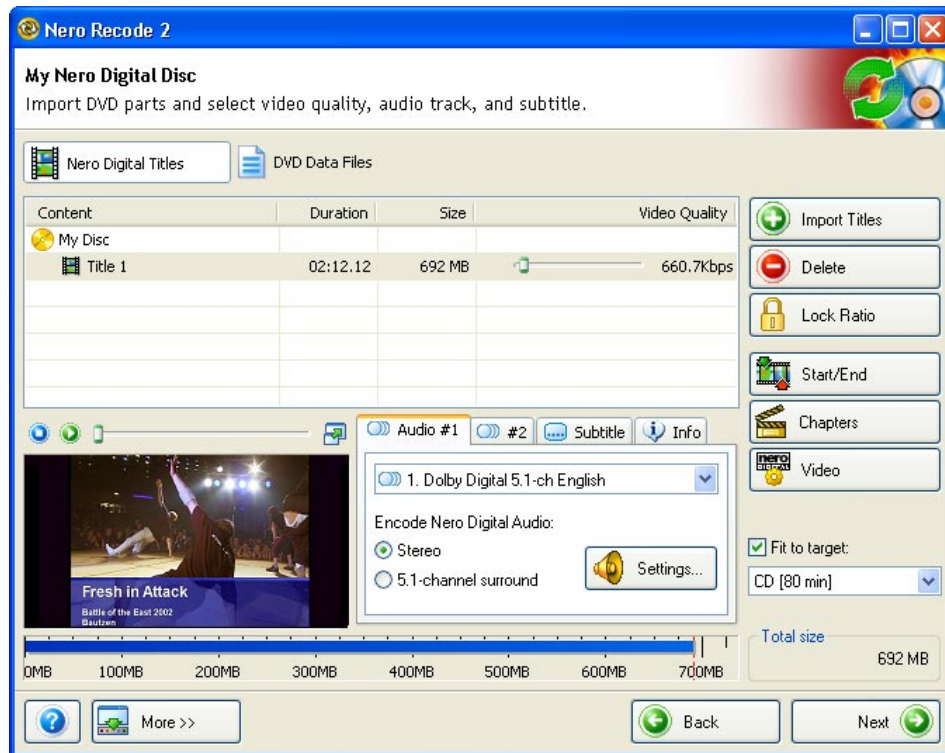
Nero Recode 2

My Nero Digital Disc
Import DVD parts and select video quality, audio track, and subtitle.

Nero Digital Titles
DVD Data Files

| Content | Duration | Size | Video Quality |
|---|---|---|---|
| My Disc | | | |
| Title 1 | 02:12.12 | 692 MB | 660.7Kbps |

Import Titles
Delete
Lock Ratio
Start/End
Chapters
Video

Audio #1
#2
Subtitle
Info

1. Dolby Digital 5.1-ch English
Encode Nero Digital Audio:
Stereo
5.1-channel surround
Settings...

Fresh in Attack
Battle of the East 2002
Bautzen

Fit to target:
CD [80 min]

0MB 100MB 200MB 300MB 400MB 500MB 600MB 700MB

Total size
692 MB

More >>
Back
Next